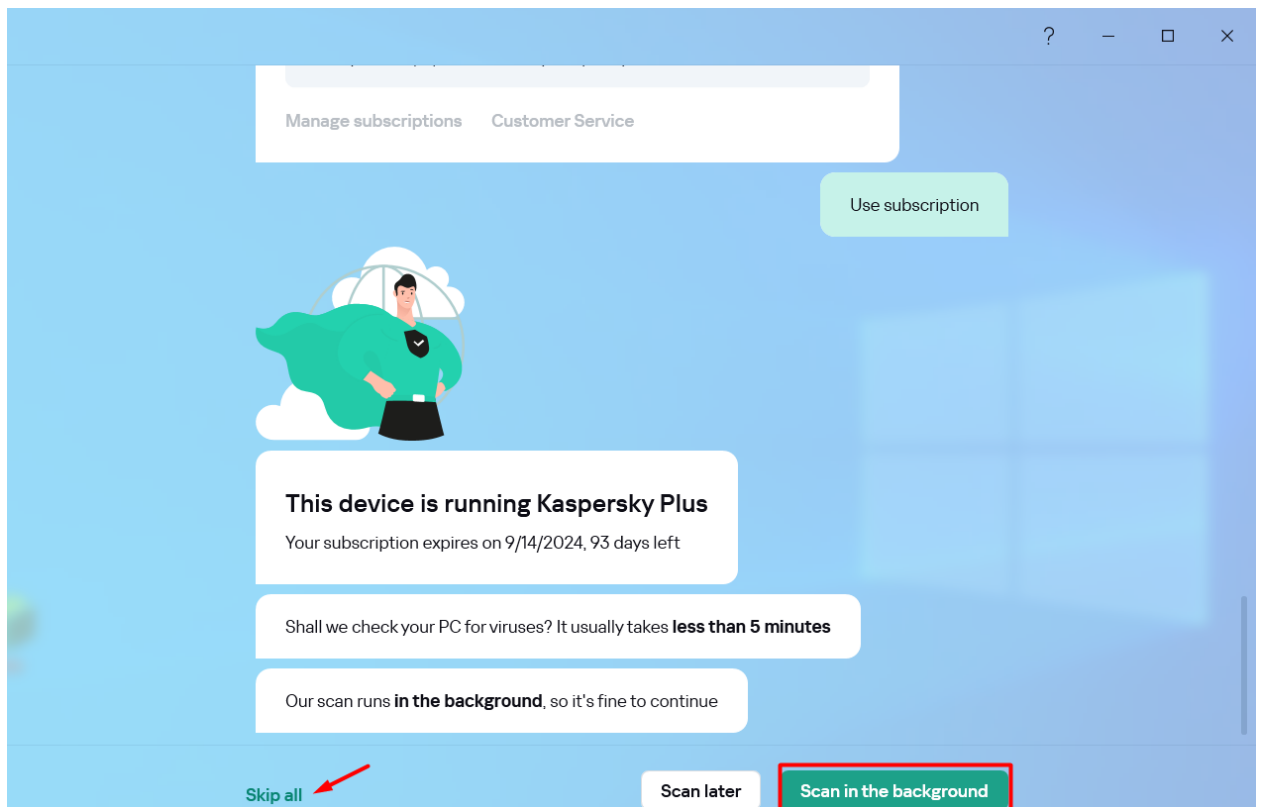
?

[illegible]

Manage subscriptions Customer Service

Use subscription

This device is running Kaspersky Plus

Your subscription expires on 9/14/2024, 93 days left

Shall we check your PC for viruses? It usually takes **less than 5 minutes**

Our scan runs **in the background**, so it's fine to continue

Skip all

Scan later

Scan in the background